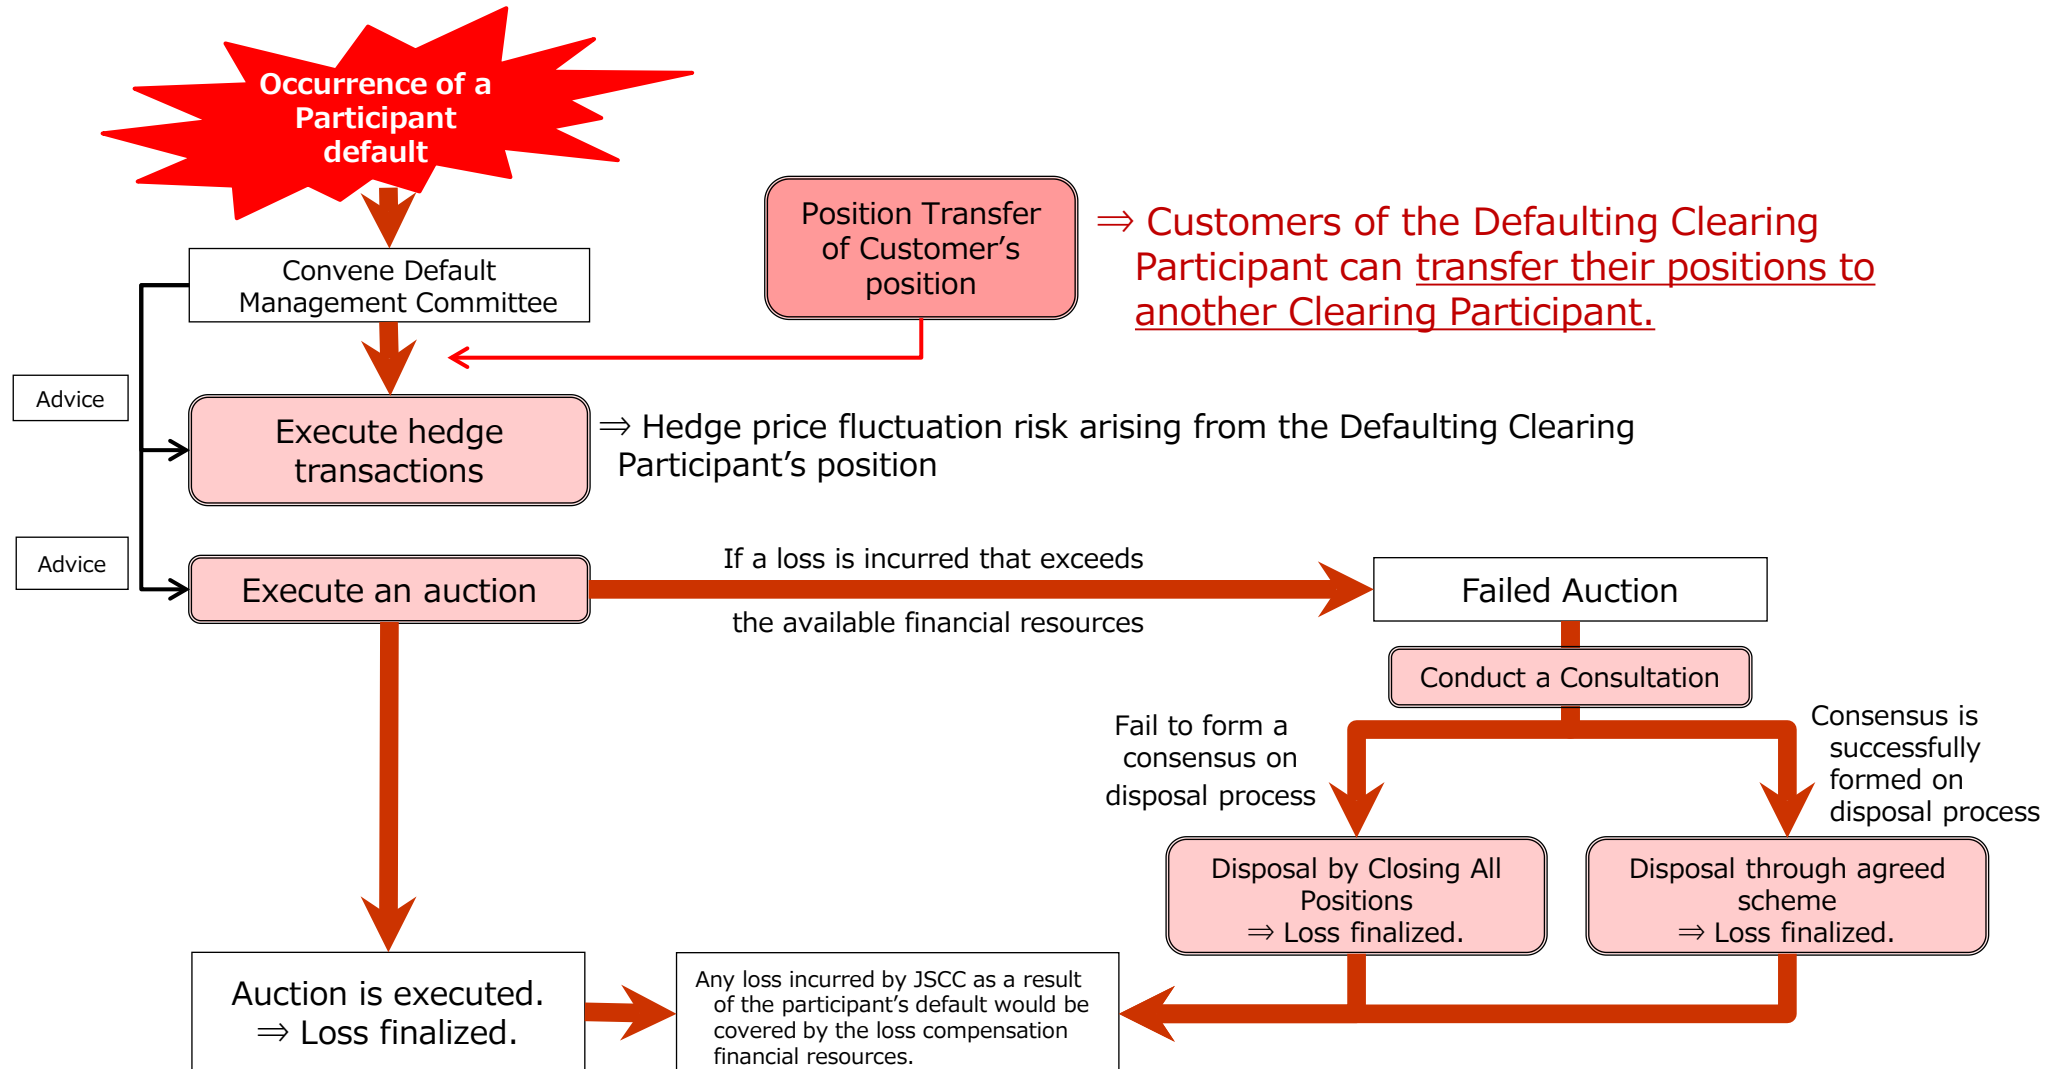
Occurrence of a Participant default

Convene Default Management Committee

Position Transfer of Customer's position

⇒ Customers of the Defaulting Clearing Participant can transfer their positions to another Clearing Participant.

Advice

Execute hedge transactions

⇒ Hedge price fluctuation risk arising from the Defaulting Clearing Participant's position

Advice

Execute an auction

If a loss is incurred that exceeds

the available financial resources

Failed Auction

Conduct a Consultation

Fail to form a consensus on disposal process

Consensus is successfully formed on disposal process

Disposal by Closing All Positions ⇒ Loss finalized.

Disposal through agreed scheme ⇒ Loss finalized.

Auction is executed. ⇒ Loss finalized.

Any loss incurred by JSCC as a result of the participant's default would be covered by the loss compensation financial resources.